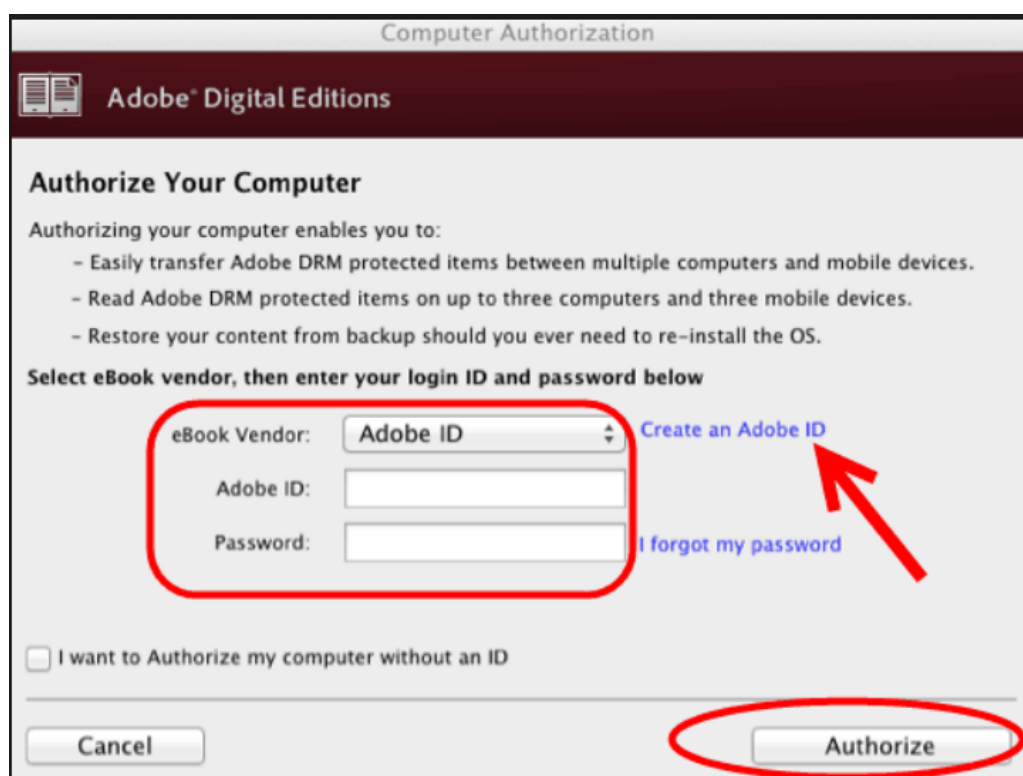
Computer Authorization

Adobe® Digital Editions

Authorize Your Computer

Authorizing your computer enables you to:

- Easily transfer Adobe DRM protected items between multiple computers and mobile devices.

- Read Adobe DRM protected items on up to three computers and three mobile devices.

- Restore your content from backup should you ever need to re-install the OS.

Select eBook vendor, then enter your login ID and password below

eBook Vendor: Adobe ID

Create an Adobe ID

Adobe ID:

Password:

I forgot my password

I want to Authorize my computer without an ID

Cancel

Authorize